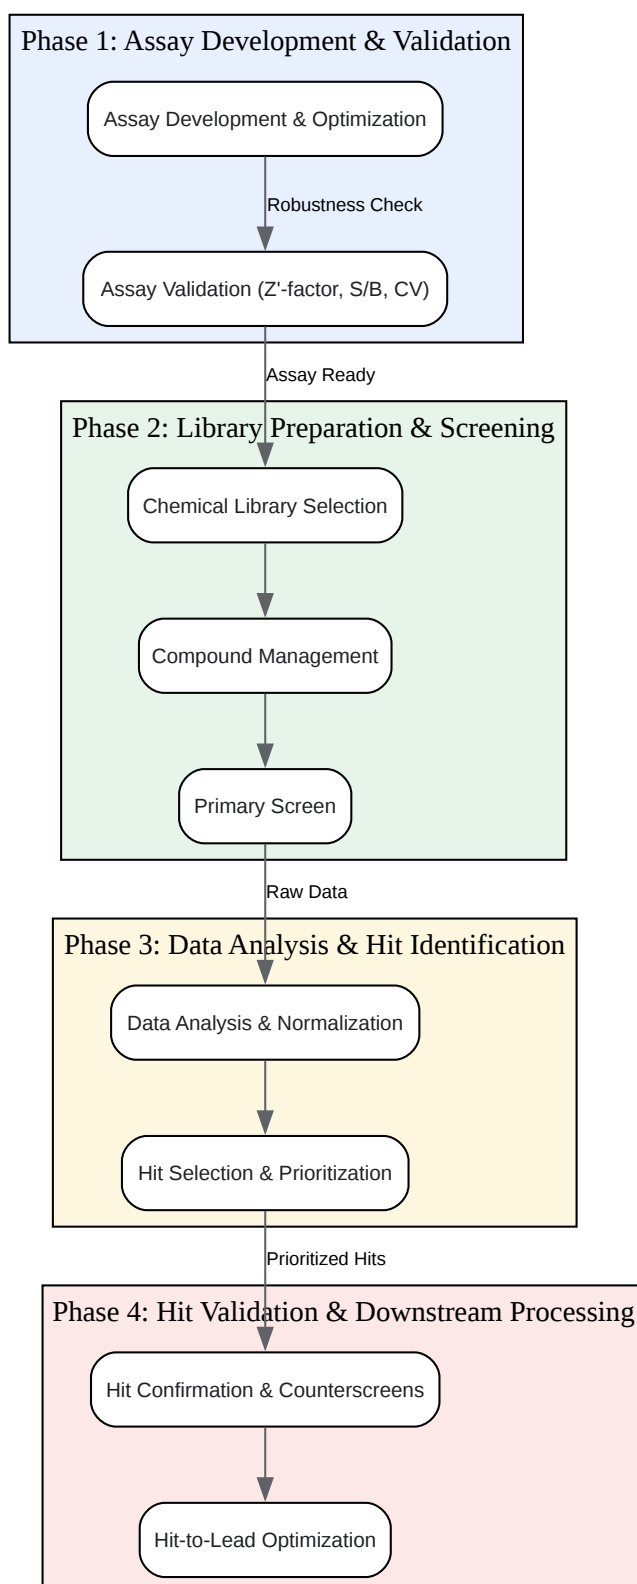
Phase 1: Assay Development & Validation

Assay Development & Optimization

Robustness Check

Assay Validation (Z'-factor, S/B, CV)

Assay Ready

Phase 2: Library Preparation & Screening

Chemical Library Selection

Compound Management

Primary Screen

Raw Data

Phase 3: Data Analysis & Hit Identification

Data Analysis & Normalization

Hit Selection & Prioritization

Prioritized Hits

Phase 4: Hit Validation & Downstream Processing

Hit Confirmation & Counterscreens

Hit-to-Lead Optimization